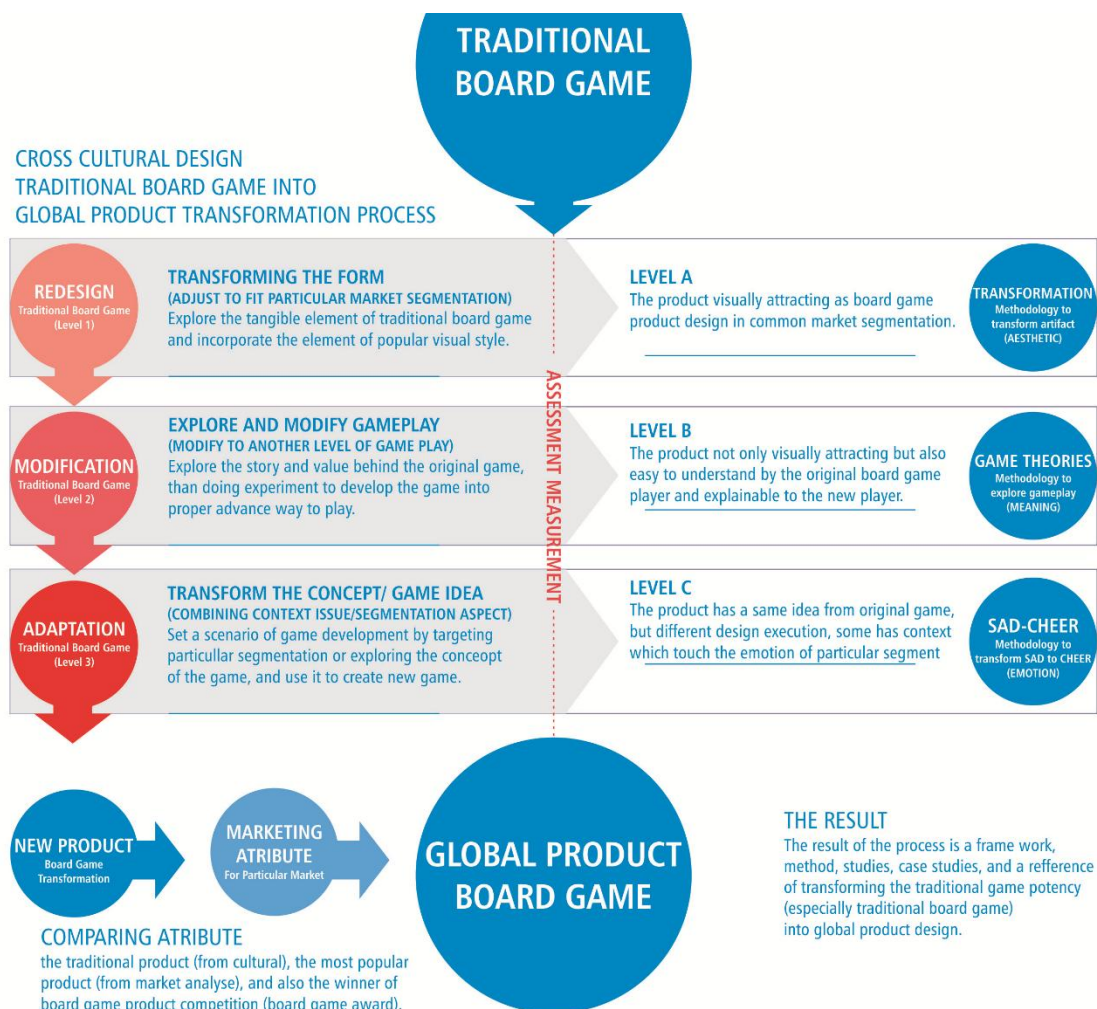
TRADITIONAL BOARD GAME

CROSS CULTURAL DESIGN
TRADITIONAL BOARD GAME INTO
GLOBAL PRODUCT TRANSFORMATION PROCESS

REDESIGN
Traditional Board Game
(Level 1)

TRANSFORMING THE FORM
(ADJUST TO FIT PARTICULAR MARKET SEGMENTATION)
Explore the tangible element of traditional board game and incorporate the element of popular visual style.

LEVEL A
The product visually attracting as board game product design in common market segmentation.

TRANSFORMATION
Methodology to transform artifact
(AESTHETIC)

MODIFICATION
Traditional Board Game
(Level 2)

EXPLORE AND MODIFY GAMEPLAY
(MODIFY TO ANOTHER LEVEL OF GAME PLAY)
Explore the story and value behind the original game, than doing experiment to develop the game into proper advance way to play.

LEVEL B
The product not only visually attracting but also easy to understand by the original board game player and explainable to the new player.

GAME THEORIES
Methodology to explore gameplay
(MEANING)

ASSESSMENT MEASUREMENT

ADAPTATION
Traditional Board Game
(Level 3)

TRANSFORM THE CONCEPT/ GAME IDEA
(COMBINING CONTEXT ISSUE/SEGMENTATION ASPECT)
Set a scenario of game development by targeting particular segmentation or exploring the conceopt of the game, and use it to create new game.

LEVEL C
The product has a same idea from original game, but different design execution, some has context which touch the emotion of particular segment

SAD-CHEER
Methodology to transform SAD to CHEER
(EMOTION)

NEW PRODUCT
Board Game Transformation

MARKETING ATRIBUTE
For Particular Market

GLOBAL PRODUCT BOARD GAME

THE RESULT
The result of the process is a frame work, method, studies, case studies, and a refference of transforming the traditional game potency (especially traditional board game) into global product design.

COMPARING ATRIBUTE
the traditional product (from cultural), the most popular product (from market analyse), and also the winner of board game product competition (board game award).